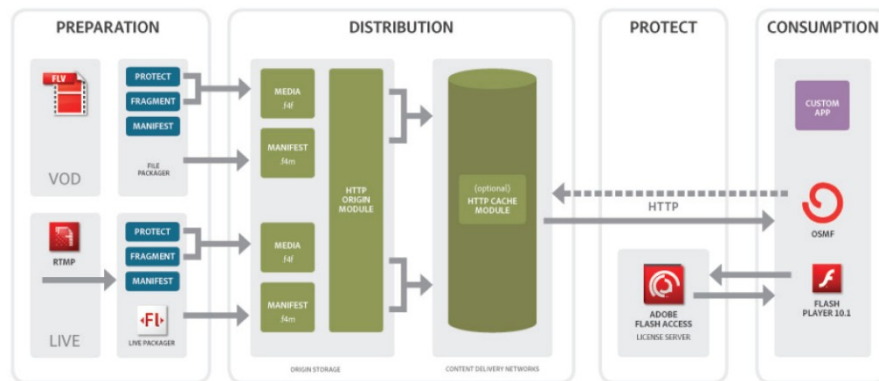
PREPARATION

FLV

PROTECT
FRAGMENT
MANIFEST

FILE PACKAGER

VOD

RTMP

PROTECT
FRAGMENT
MANIFEST

·Fl·

LIVE PACKAGER

LIVE

DISTRIBUTION

MEDIA
.f4f

MANIFEST
f4m

HTTP ORIGIN MODULE

MEDIA
.f4f

MANIFEST
f4m

ORIGIN STORAGE

(optional)
HTTP CACHE MODULE

CONTENT DELIVERY NETWORKS

HTTP

PROTECT

ADOBE FLASH ACCESS
LICENSE SERVER

CONSUMPTION

CUSTOM APP

OSMF

FLASH PLAYER 10.1